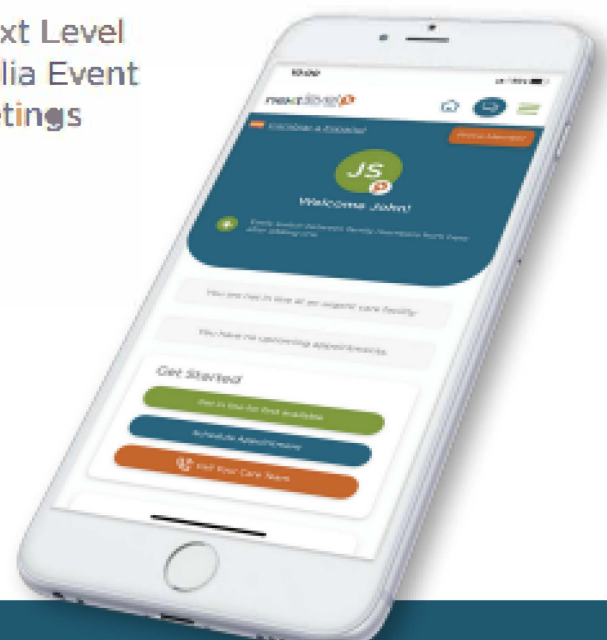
xt Level
lia Event
tings

10:00

nextlevel

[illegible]

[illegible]

JS

Welcome John!

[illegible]

You are not in line at an urgent care facility.

You have no upcoming appointments.

Get Started

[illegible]

Schedule Appointment

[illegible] Your Care Team